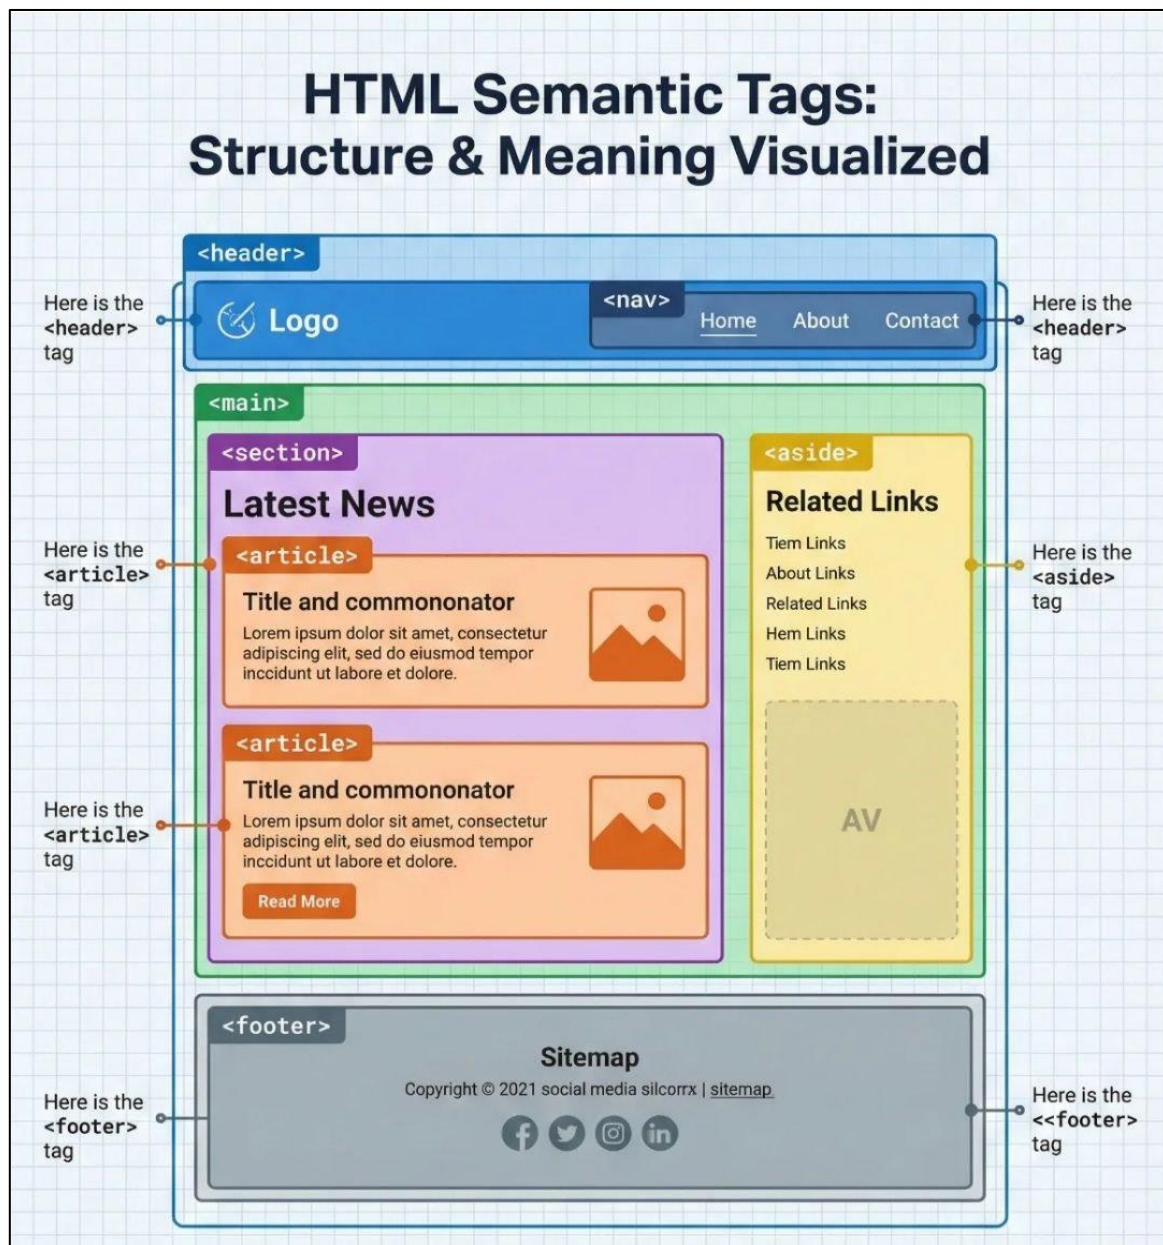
HTML Semantic Tags:
Structure & Meaning Visualized

<header>

Here is the <header> tag

Logo

<nav>

Home About Contact

Here is the <header> tag

<main>

<section>

Latest News

Here is the <article> tag

<article>

Title and commononator

Lorem ipsum dolor sit amet, consectetur adipiscing elit, sed do eiusmod tempor inccidunt ut labore et dolore.

<article>

Title and commononator

Lorem ipsum dolor sit amet, consectetur adipiscing elit, sed do eiusmod tempor inccidunt ut labore et dolore.

Read More

Here is the <article> tag

<aside>

Related Links

Tiem Links
About Links
Related Links
Hem Links
Tiem Links

AV

Here is the <aside> tag

<footer>

Sitemap

Copyright © 2021 social media silcorrx | sitemap

Here is the <footer> tag

Here is the <<footer> tag